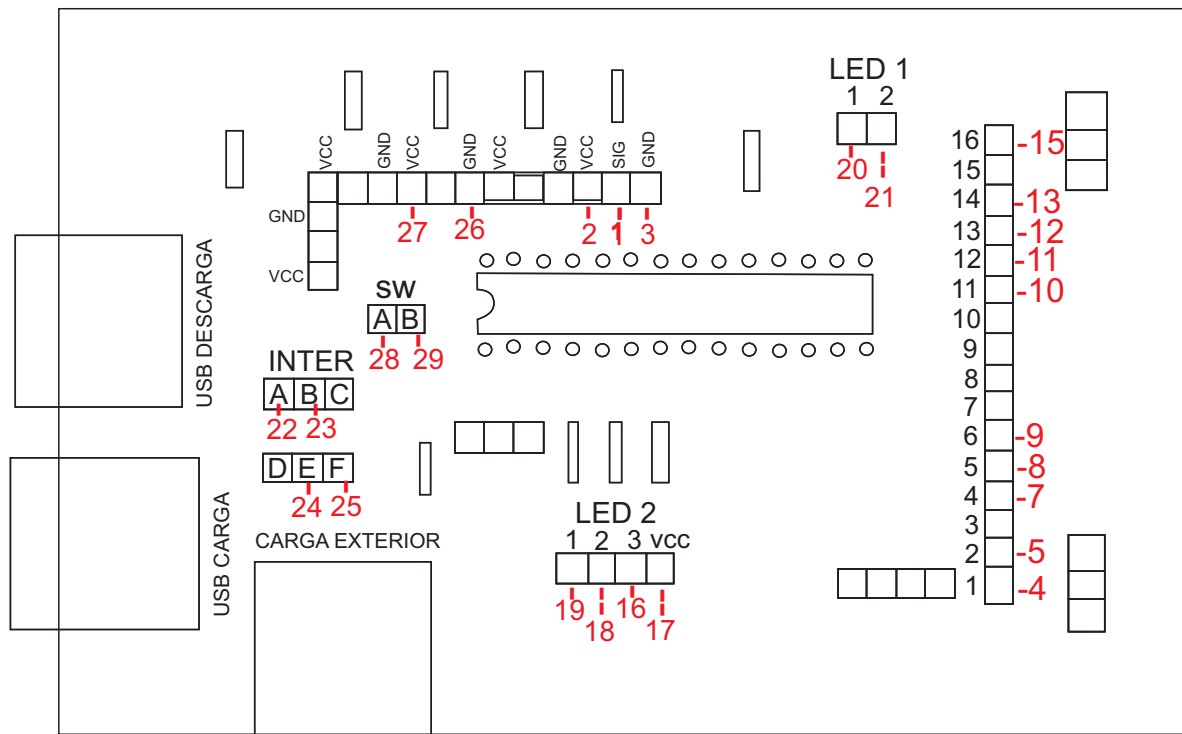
LED 1
1 2
20 21

VCC GND VCC GND VCC GND VCC SIG GND
GND
VCC
27 26 2 1 3

16 -15
15
14 -13
13 -12
12 -11
11 -10
10
9
8
7
6 -9
5 -8
4 -7
3
2 -5
1 -4

USB DESCARGA
SW
A B
28 29
INTER
A B C
22 23
D E F
24 25
USB CARGA
CARGA EXTERIOR

LED 2
1 2 3 vcc
19 18 16 17